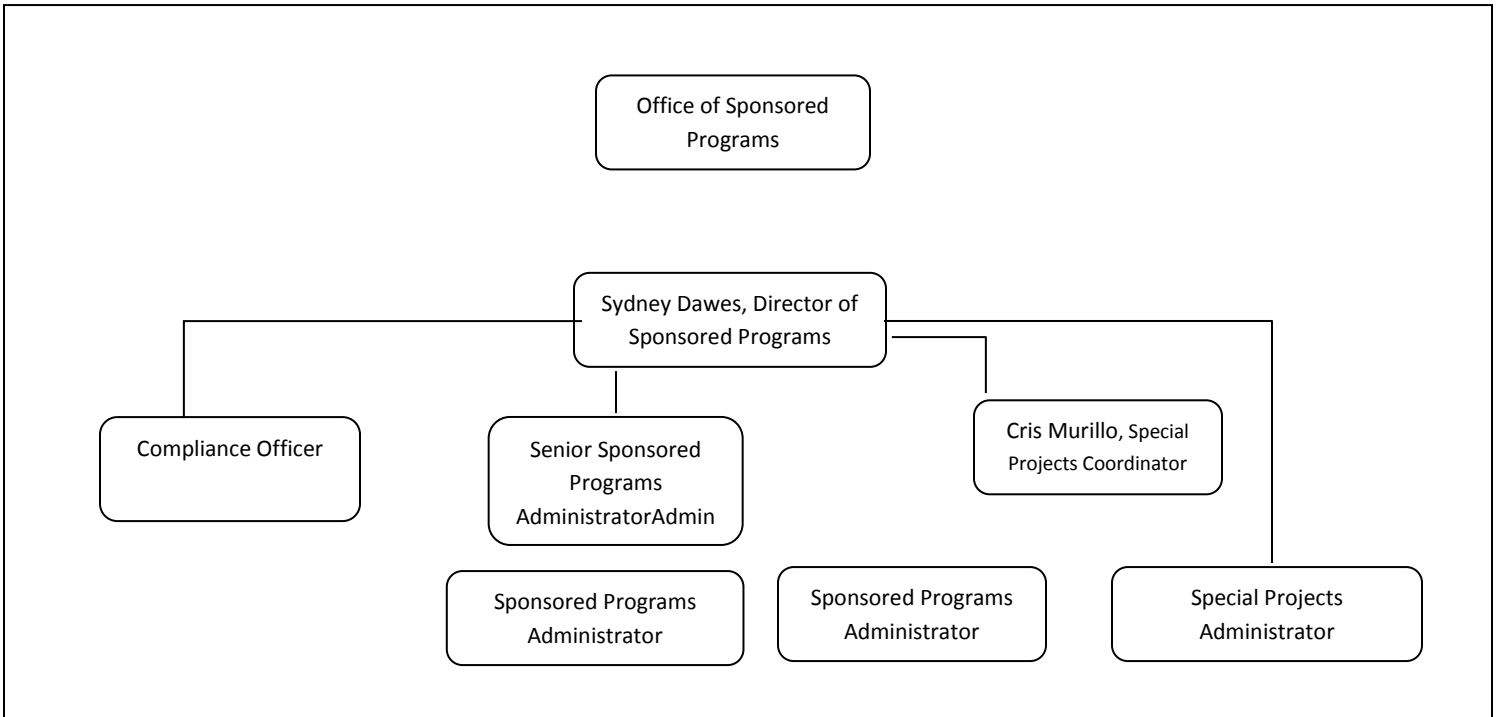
Office of Sponsored Programs

Sydney Dawes, Director of Sponsored Programs

Compliance Officer

Senior Sponsored Programs AdministratorAdmin

Cris Murillo, Special Projects Coordinator

Sponsored Programs Administrator

Sponsored Programs Administrator

Special Projects Administrator